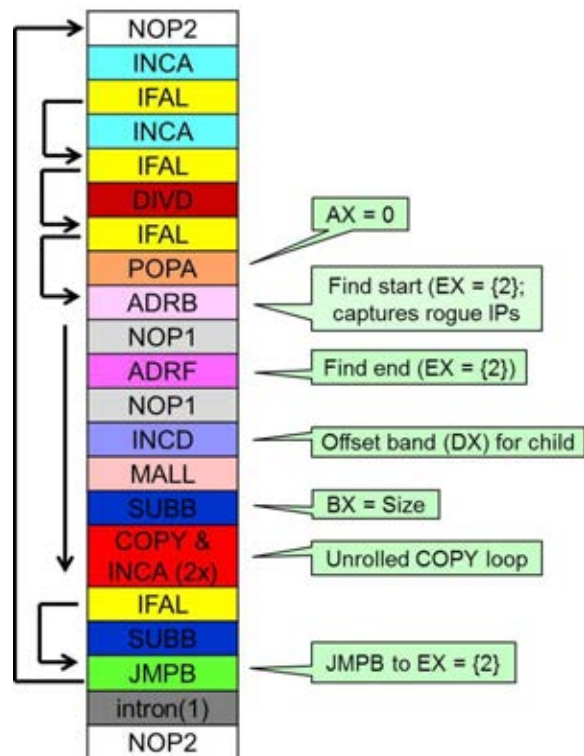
NOP2
INCA
IFAL
INCA
IFAL
DIVD
IFAL
POPA
ADRB
NOP1
ADRF
NOP1
INCD
MALL
SUBB
COPY & INCA (2x)
IFAL
SUBB
JMPB
intron(1)
NOP2

AX = 0
Find start (EX = {2}; captures rogue IPs
Find end (EX = {2})
Offset band (DX) for child
BX = Size
Unrolled COPY loop
JMPB to EX = {2}